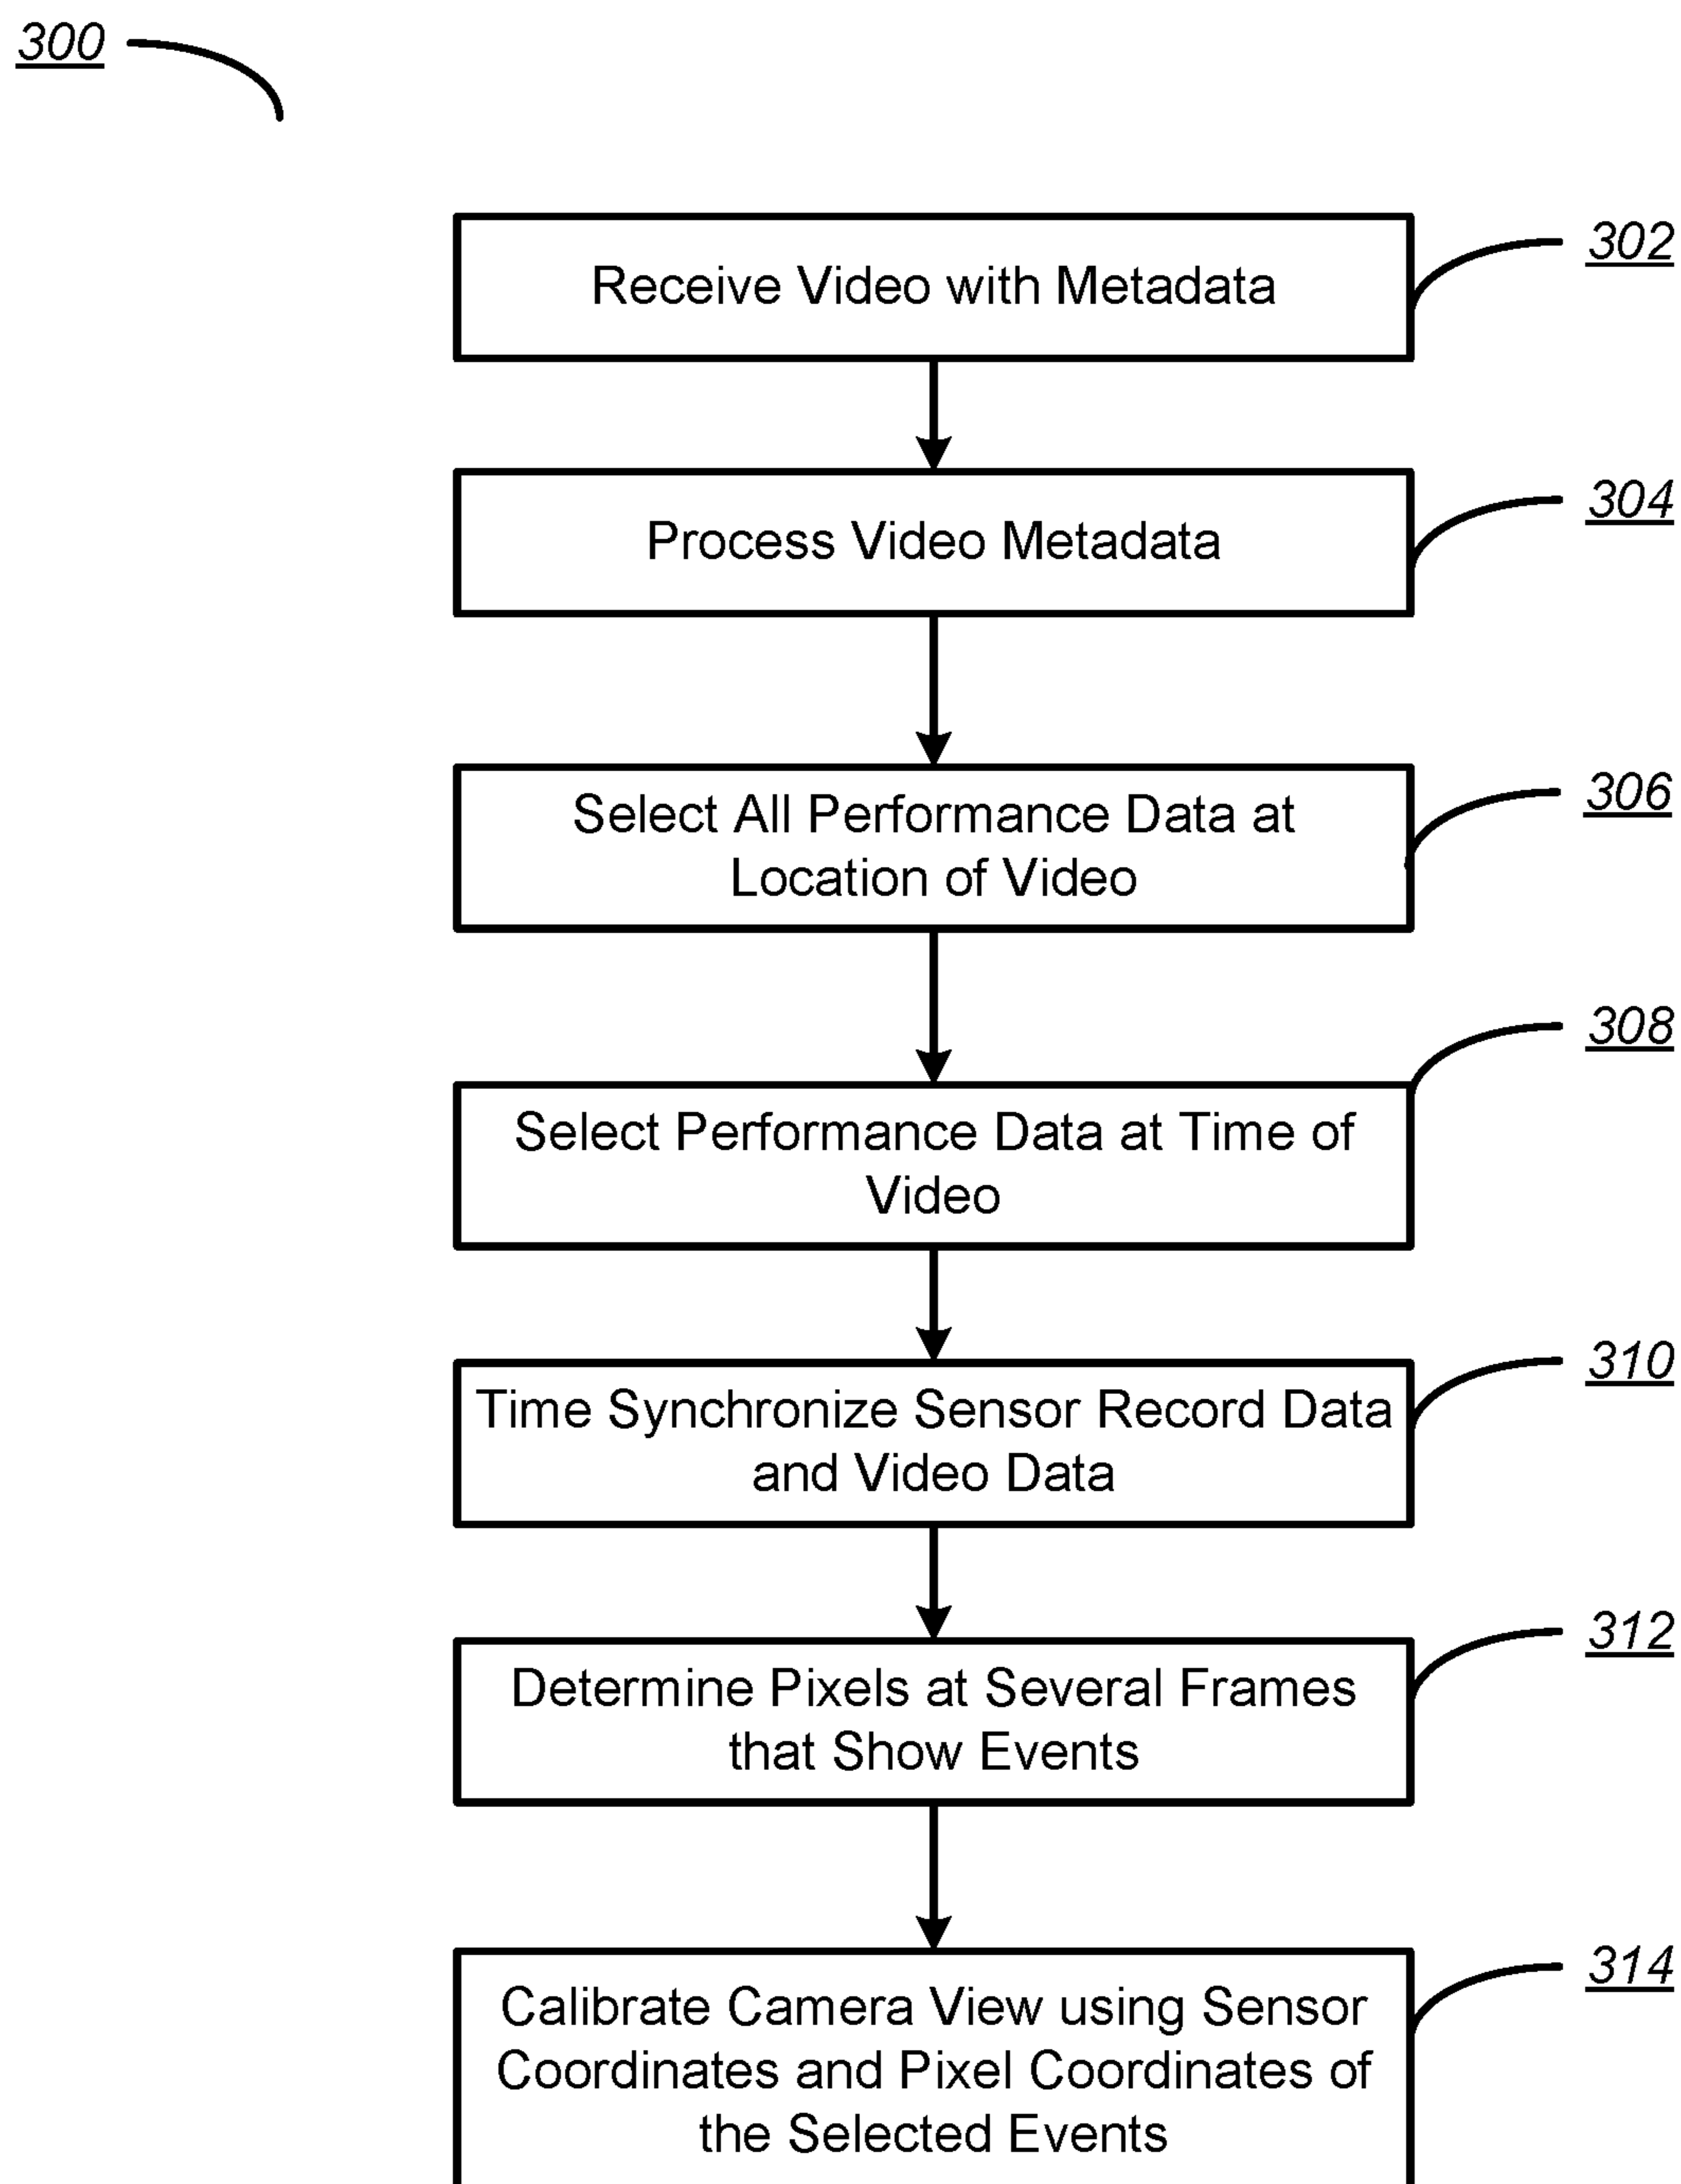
300

Receive Video with Metadata

302

Process Video Metadata

304

Select All Performance Data at Location of Video

306

Select Performance Data at Time of Video

308

Time Synchronize Sensor Record Data and Video Data

310

Determine Pixels at Several Frames that Show Events

312

Calibrate Camera View using Sensor Coordinates and Pixel Coordinates of the Selected Events

314